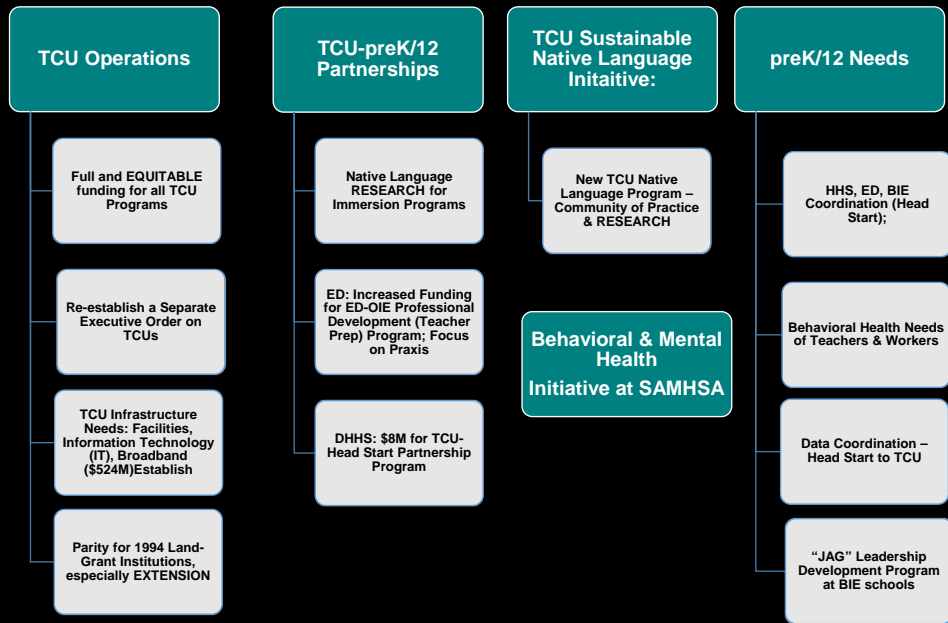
TCU Operations

Full and EQUITABLE funding for all TCU Programs

Re-establish a Separate Executive Order on TCUs

TCU Infrastructure Needs: Facilities, Information Technology (IT), Broadband ($524M)Establish

Parity for 1994 Land-Grant Institutions, especially EXTENSION

TCU-preK/12 Partnerships

Native Language RESEARCH for Immersion Programs

ED: Increased Funding for ED-OIE Professional Development (Teacher Prep) Program; Focus on Praxis

DHHS: $8M for TCU-Head Start Partnership Program

TCU Sustainable Native Language Initaitive:

New TCU Native Language Program – Community of Practice & RESEARCH

Behavioral & Mental Health
Initiative at SAMHSA

preK/12 Needs

HHS, ED, BIE Coordination (Head Start);

Behavioral Health Needs of Teachers & Workers

Data Coordination – Head Start to TCU

“JAG” Leadership Development Program at BIE schools